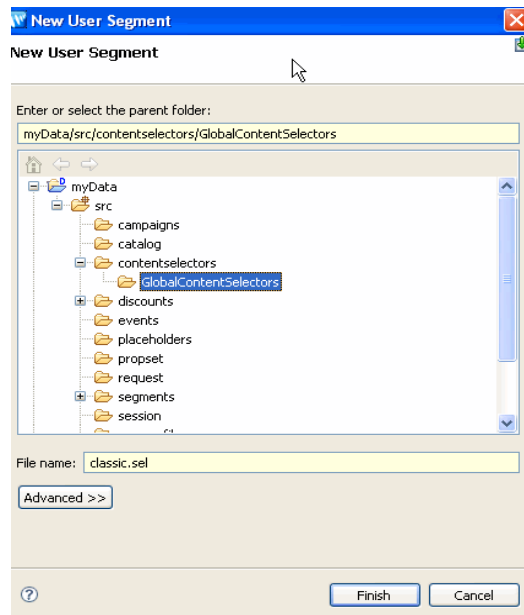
New User Segment

New User Segment

Enter or select the parent folder:

myData/src/contentselectors/GlobalContentSelectors

myData
src
campaigns
catalog
contentselectors
GlobalContentSelectors
discounts
events
placeholders
propset
request
segments
session
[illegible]

File name: classic.sel

Advanced >>

?

Finish

Cancel